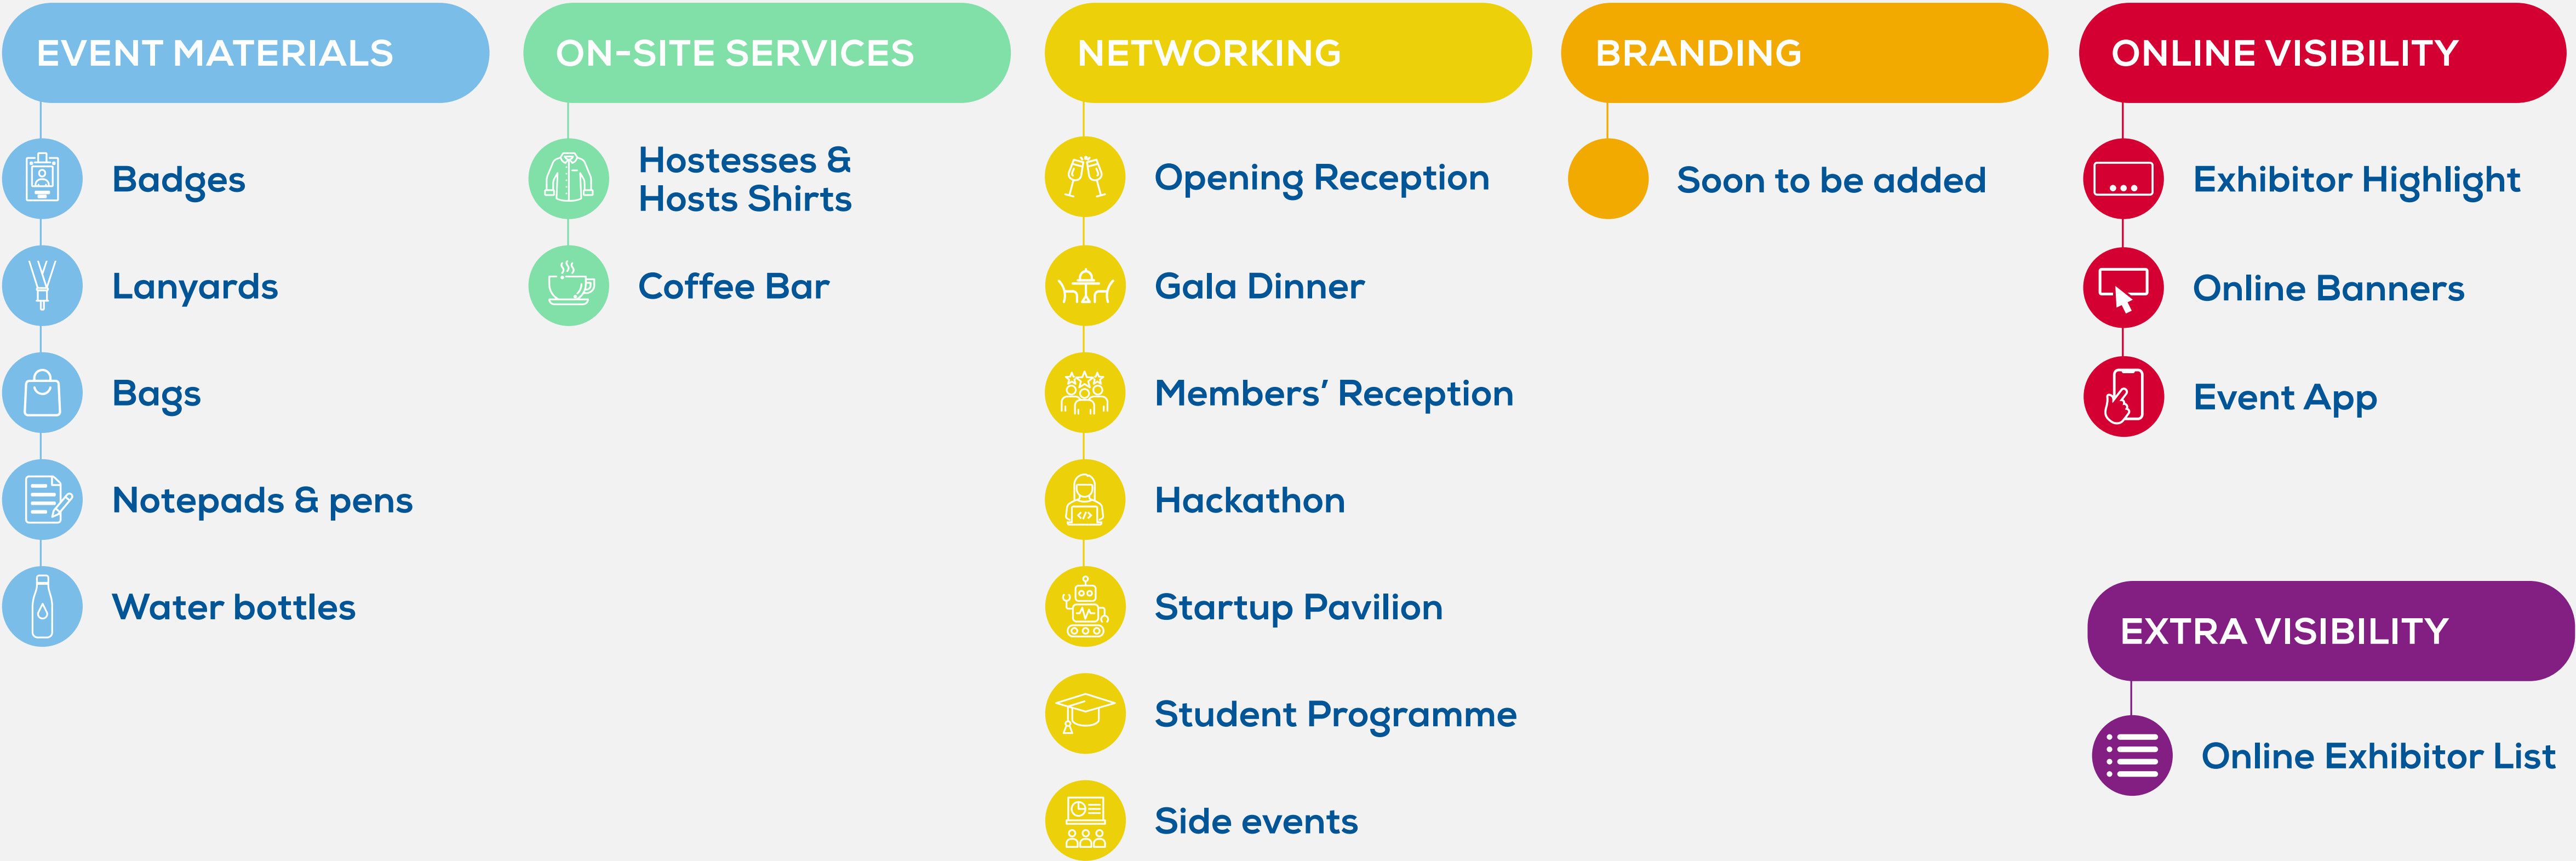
EVENT MATERIALS

Badges

Lanyards

Bags

Notepads & pens

Water bottles

ON-SITE SERVICES

Hostesses & Hosts Shirts

Coffee Bar

NETWORKING

Opening Reception

Gala Dinner

Members' Reception

Hackathon

Startup Pavilion

Student Programme

Side events

BRANDING

Soon to be added

ONLINE VISIBILITY

Exhibitor Highlight

Online Banners

Event App

EXTRA VISIBILITY

Online Exhibitor List